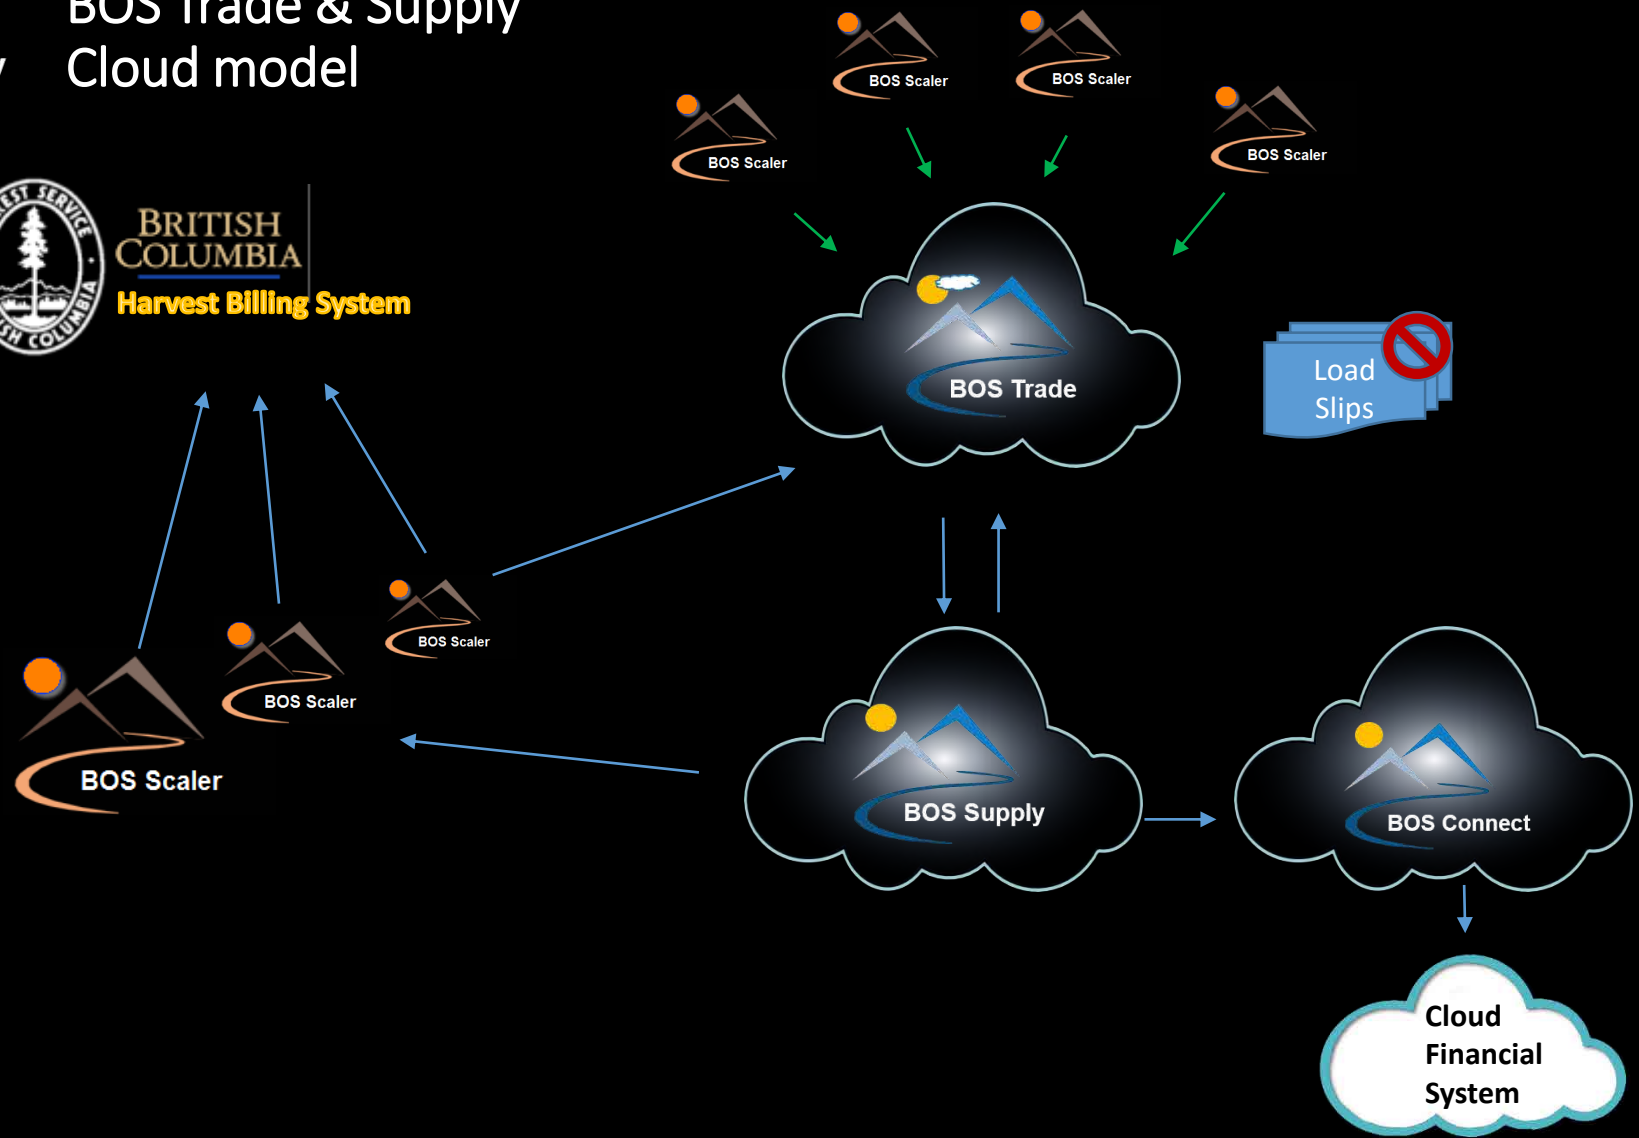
BOS Trade & Supply
Cloud model

BOS Scaler
BOS Scaler
BOS Scaler
BOS Scaler

FOREST SERVICE
BRITISH COLUMBIA
BRITISH COLUMBIA
Harvest Billing System

BOS Trade

Load Slips

BOS Scaler
BOS Scaler
BOS Scaler

BOS Supply

BOS Connect

Cloud Financial System